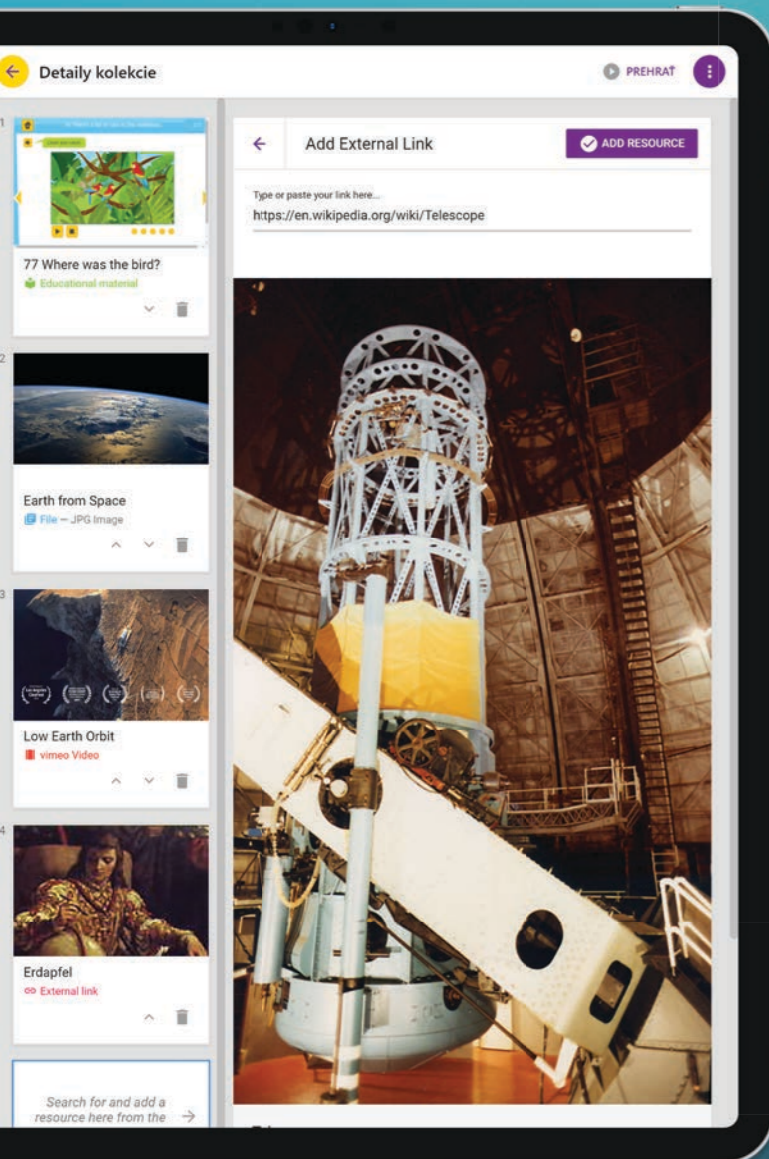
Detaily kolekcie

PREHRAŤ

1

77 Where was the bird?

Educational material

2

Earth from Space

File — JPG Image

3

Low Earth Orbit

vimeo Video

4

Erdapfel

External link

Search for and add a resource here from the

Add External Link

ADD RESOURCE

Type or paste your link here...

https://en.wikipedia.org/wiki/Telescope